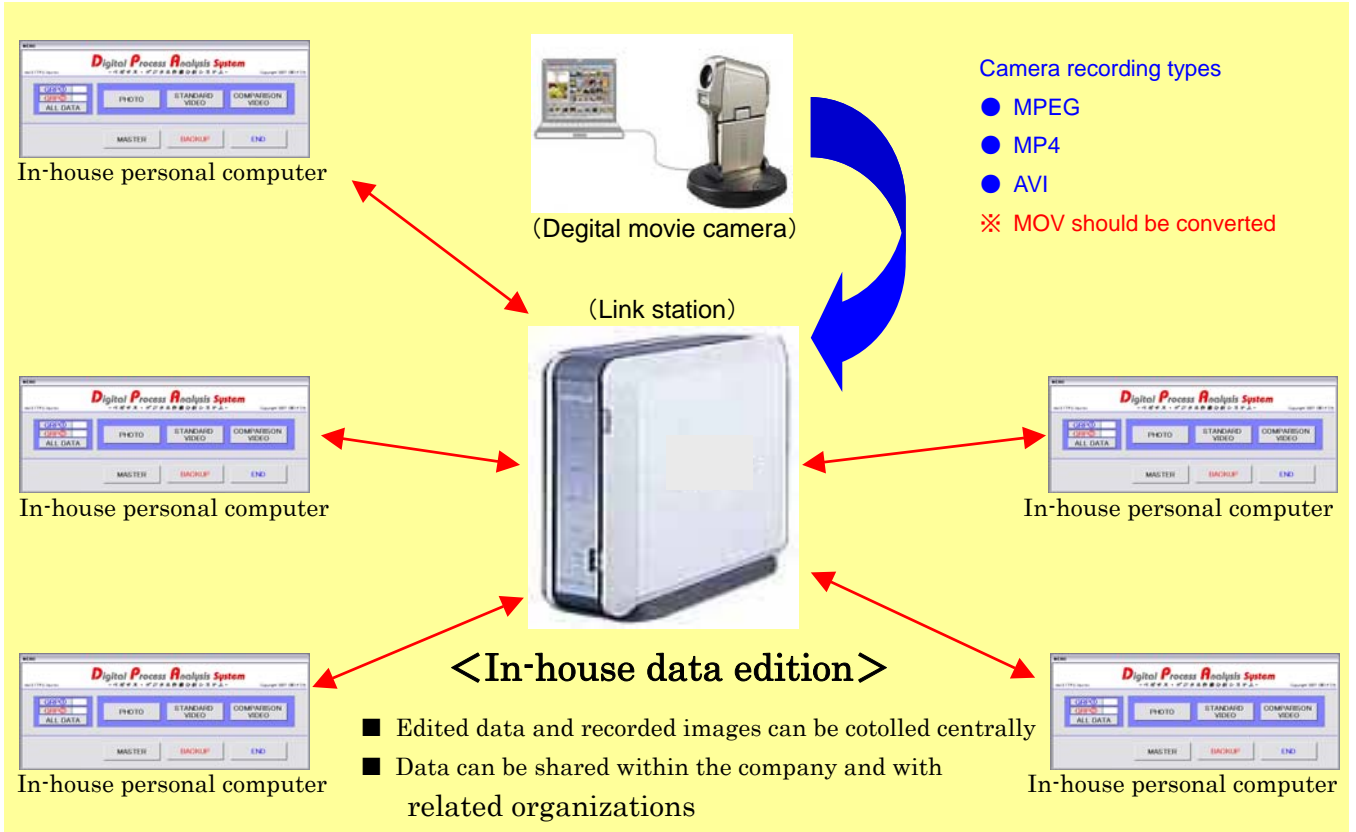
Digital Process Analysis System

PHOTO | STANDARD VIDEO | COMPARISON VIDEO

ALL DATA

MASTER | BACKUP | END

In-house personal computer

(Degital movie camera)

Camera recording types

● MPEG

● MP4

● AVI

※ MOV should be converted

(Link station)

Digital Process Analysis System

PHOTO | STANDARD VIDEO | COMPARISON VIDEO

ALL DATA

MASTER | BACKUP | END

In-house personal computer

Digital Process Analysis System

PHOTO | STANDARD VIDEO | COMPARISON VIDEO

ALL DATA

MASTER | BACKUP | END

In-house personal computer

Digital Process Analysis System

PHOTO | STANDARD VIDEO | COMPARISON VIDEO

ALL DATA

MASTER | BACKUP | END

In-house personal computer

<In-house data edition>

■ Edited data and recorded images can be cotolled centrally

■ Data can be shared within the company and with related organizations

Digital Process Analysis System

PHOTO | STANDARD VIDEO | COMPARISON VIDEO

ALL DATA

MASTER | BACKUP | END

In-house personal computer